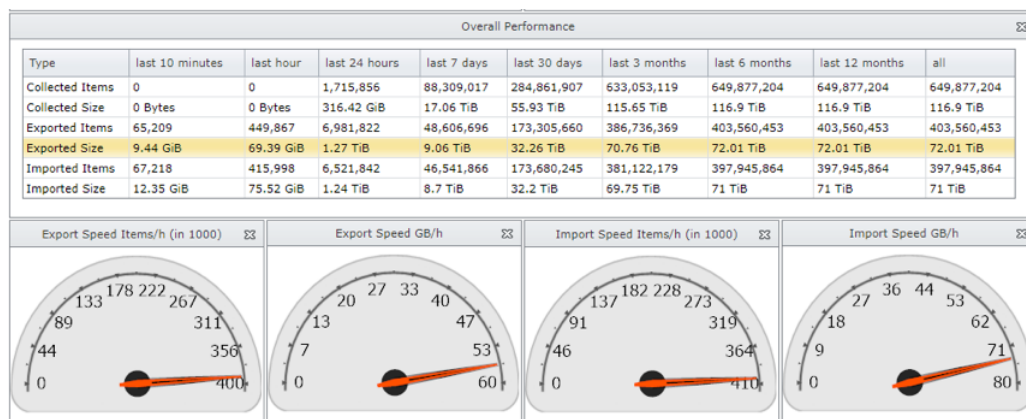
Overall Performance

| Type | last 10 minutes | last hour | last 24 hours | last 7 days | last 30 days | last 3 months | last 6 months | last 12 months | all |
|---|---|---|---|---|---|---|---|---|---|
| Collected Items | 0 | 0 | 1,715,856 | 88,309,017 | 284,861,907 | 633,053,119 | 649,877,204 | 649,877,204 | 649,877,204 |
| Collected Size | 0 Bytes | 0 Bytes | 316.42 GiB | 17.06 TiB | 55.93 TiB | 115.65 TiB | 116.9 TiB | 116.9 TiB | 116.9 TiB |
| Exported Items | 65,209 | 449,867 | 6,981,822 | 48,606,696 | 173,305,660 | 386,736,369 | 403,560,453 | 403,560,453 | 403,560,453 |
| Exported Size | 9.44 GiB | 69.39 GiB | 1.27 TiB | 9.06 TiB | 32.26 TiB | 70.76 TiB | 72.01 TiB | 72.01 TiB | 72.01 TiB |
| Imported Items | 67,218 | 415,998 | 6,521,842 | 46,541,866 | 173,680,245 | 381,122,179 | 397,945,864 | 397,945,864 | 397,945,864 |
| Imported Size | 12.35 GiB | 75.52 GiB | 1.24 TiB | 8.7 TiB | 32.2 TiB | 69.75 TiB | 71 TiB | 71 TiB | 71 TiB |

Export Speed Items/h (in 1000)
0 44 89 133 178 222 267 311 356 400

Export Speed GB/h
0 7 13 20 27 33 40 47 53 60

Import Speed Items/h (in 1000)
0 46 91 137 182 228 273 319 364 410

Import Speed GB/h
0 9 18 27 36 44 53 62 71 80